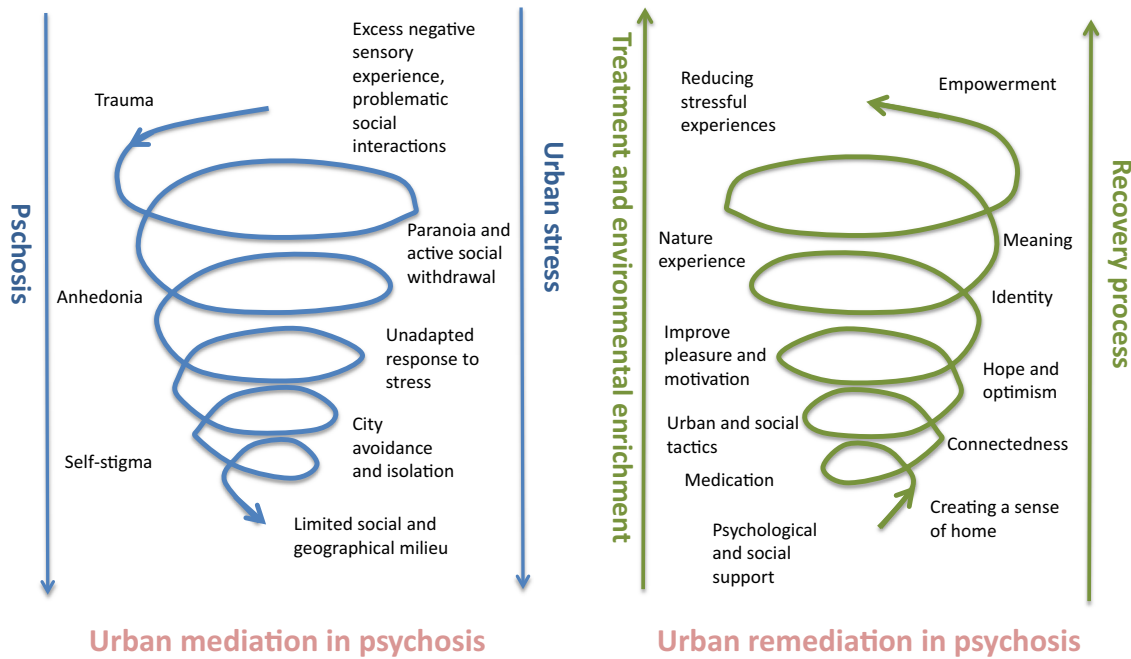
Pschosis

Excess negative sensory experience, problematic social interactions

Trauma

Urban stress

Paranoia and active social withdrawal

Anhedonia

Unadapted response to stress

City avoidance and isolation

Self-stigma

Limited social and geographical milieu

Urban mediation in psychosis

Treatment and environmental enrichment

Reducing stressful experiences

Empowerment

Recovery process

Nature experience

Meaning

Identity

Improve pleasure and motivation

Hope and optimism

Urban and social tactics

Connectedness

Medication

Creating a sense of home

Psychological and social support

Urban remediation in psychosis